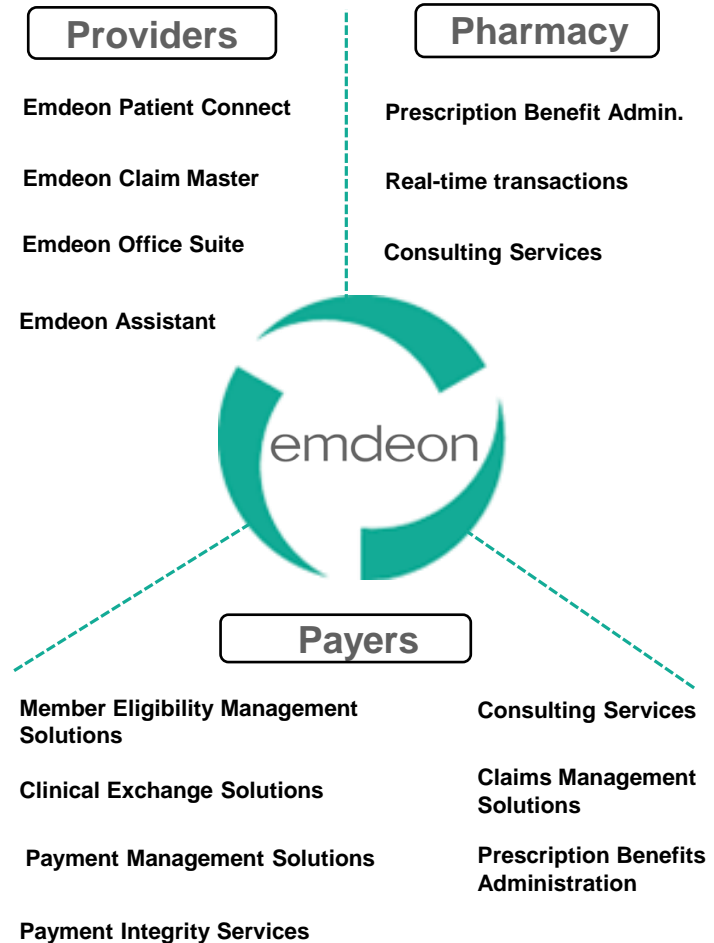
Providers

Emdeon Patient Connect

Emdeon Claim Master

Emdeon Office Suite

Emdeon Assistant

Pharmacy

Prescription Benefit Admin.

Real-time transactions

Consulting Services

emdeon

Payers

Member Eligibility Management Solutions

Clinical Exchange Solutions

Payment Management Solutions

Payment Integrity Services

Consulting Services

Claims Management Solutions

Prescription Benefits Administration